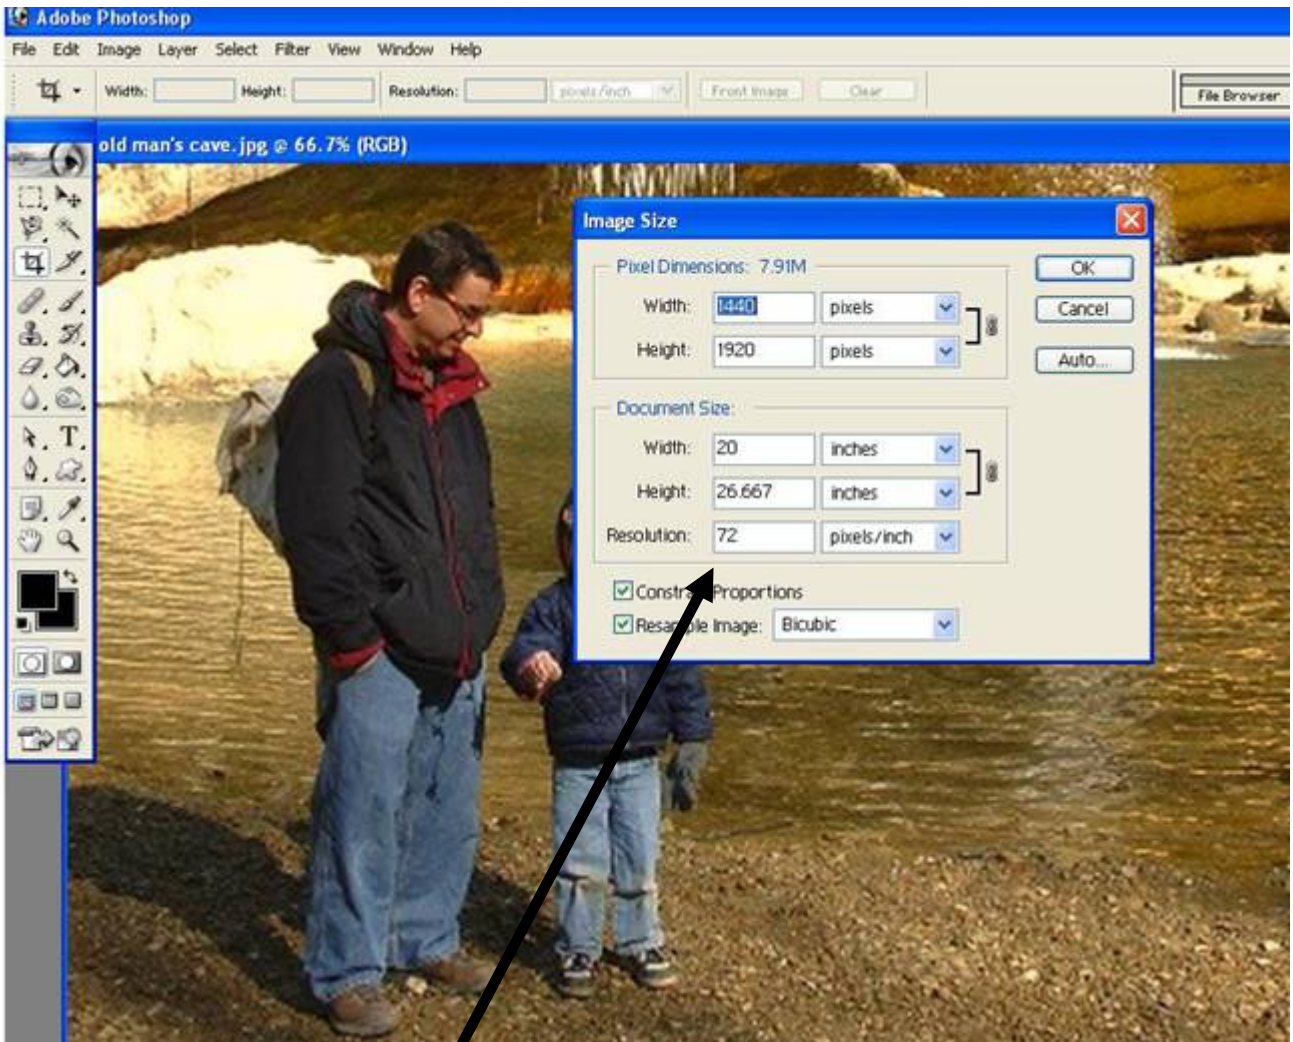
Adobe Photoshop

File Edit Image Layer Select Filter View Window Help

Width: Height: Resolution: pixels/inch Front Image Clear

File Browser

old man's cave.jpg @ 66.7% (RGB)

Image Size

Pixel Dimensions: 7.91M

Width: 1440 pixels

Height: 1920 pixels

Document Size:

Width: 20 inches

Height: 26.667 inches

Resolution: 72 pixels/inch

Constr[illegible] Proportions

Resa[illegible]le Image: Bicubic

OK

Cancel

Auto...